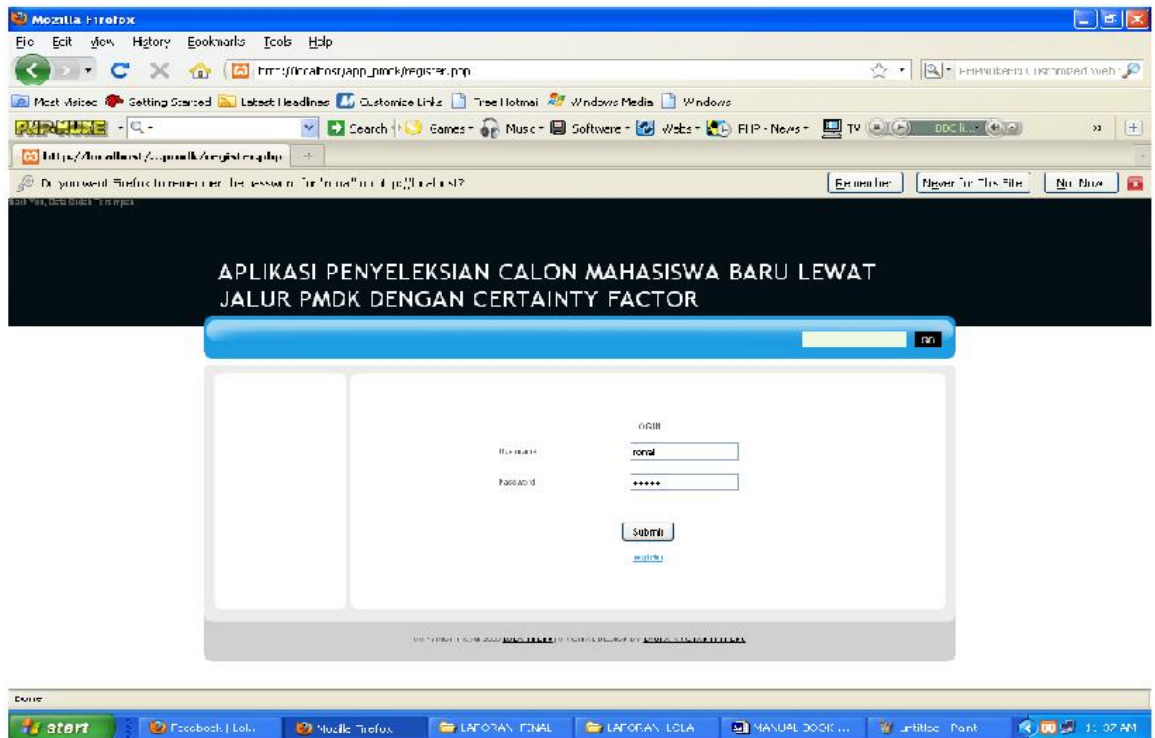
Mozilla Firefox

File Edit View History Bookmarks Tools Help

http://localhost/app_pmdk/register.php

Most Visited Getting Started Latest Headlines Customize Links Free Hotmail Windows Media Windows

Search Games Music Software Webs FLIP - News TV

http://localhost/app_pmdk/register.php

Do you want Firefox to remember the password for "ronal" on http://localhost?

Remember Never for This Site Not Now

APLIKASI PENYELEKSIAN CALON MAHASISWA BARU LEWAT JALUR PMDK DENGAN CERTAINTY FACTOR

go

LOGIN

Username ronal

Password •••••

Submit

register

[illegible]

Done

start Facebook | Lol... Mozilla Firefox LAPORAN FINAL LAPORAN LOLA MANUAL BOOK ... untitled - Paint 1:07 AM